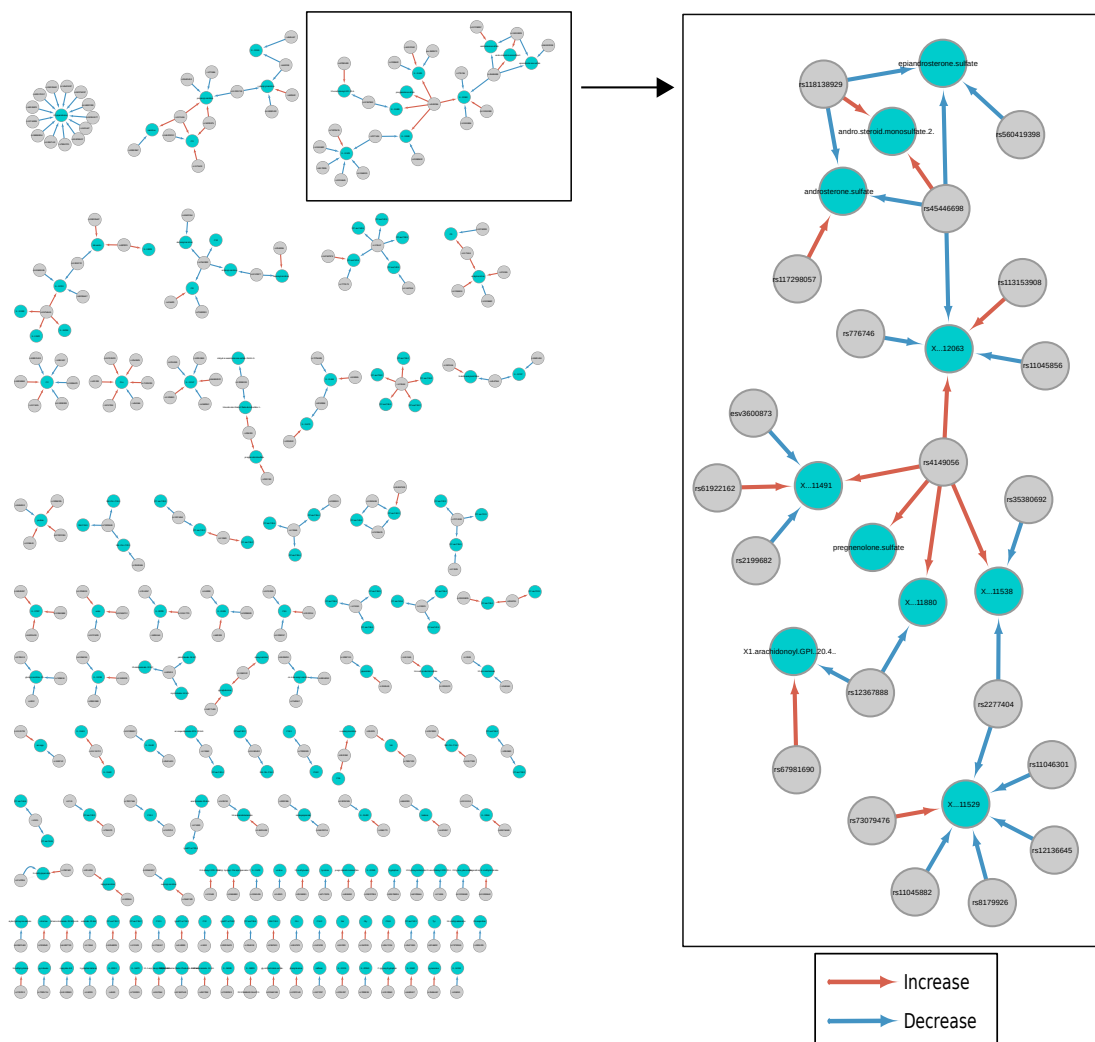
epiandrosterone.sulfate
rs118138929
andro.steroid.monosulfate.2.
rs560419398
androsterone.sulfate
rs45446698
rs117298057
rs113153908
rs776746
X...12063
rs11045856
esv3600873
rs4149056
rs61922162
X...11491
rs35380692
pregnenolone.sulfate
rs2199682
X...11880
X...11538
X1.arachidonoyl.GPI..20.4..
rs12367888
rs2277404
rs67981690
rs11046301
X...11529
rs73079476
rs12136645
rs11045882
rs8179926

Increase
Decrease